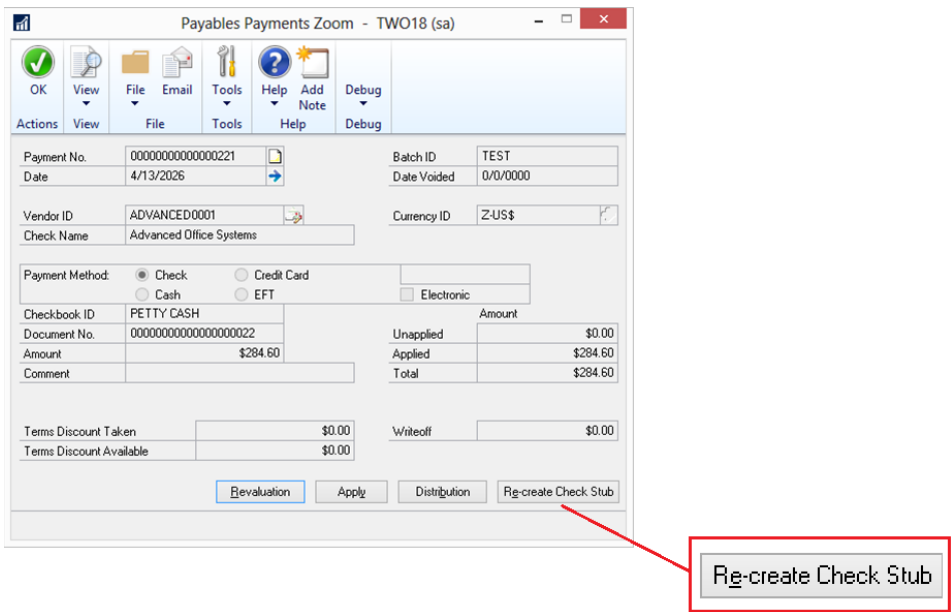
Payables Payments Zoom - TWO18 (sa)

OK
Actions
View
View
File
Email
File
Tools
Tools
Help
Add Note
Help
Debug
Debug

Payment No. 00000000000000221
Date 4/13/2026
Batch ID TEST
Date Voided 0/0/0000

Vendor ID ADVANCED0001
Check Name Advanced Office Systems
Currency ID Z-US$

Payment Method: Check Credit Card Cash EFT
Electronic

Checkbook ID PETTY CASH
Document No. 00000000000000000022
Amount $284.60
Comment

Amount
Unapplied $0.00
Applied $284.60
Total $284.60

Terms Discount Taken $0.00
Terms Discount Available $0.00
Writeoff $0.00

Revaluation
Apply
Distribution
Re-create Check Stub

Re-create Check Stub